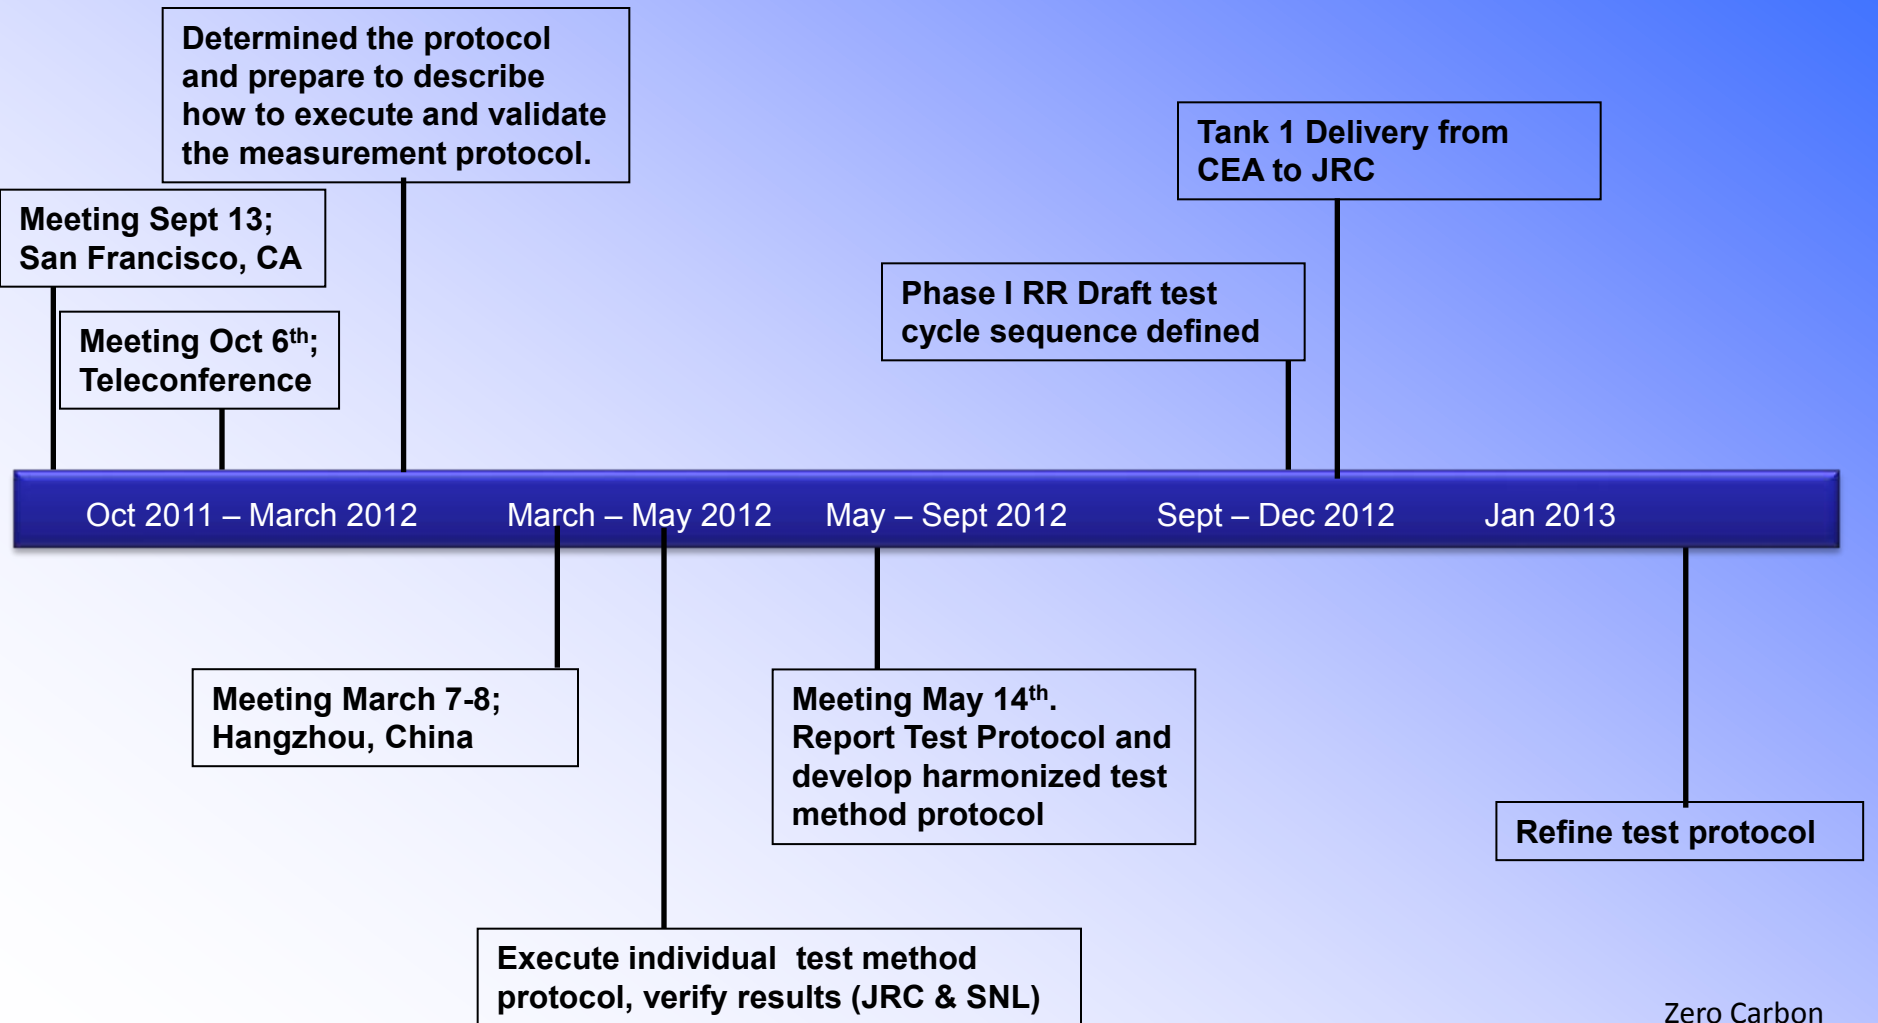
Determined the protocol and prepare to describe how to execute and validate the measurement protocol.

Meeting Sept 13; San Francisco, CA

Meeting Oct 6$^{th}$; Teleconference

Phase I RR Draft test cycle sequence defined

Tank 1 Delivery from CEA to JRC

Oct 2011 – March 2012

March – May 2012

May – Sept 2012

Sept – Dec 2012

Jan 2013

Meeting March 7-8; Hangzhou, China

Meeting May 14$^{th}$. Report Test Protocol and develop harmonized test method protocol

Refine test protocol

Execute individual test method protocol, verify results (JRC & SNL)

Zero Carbon